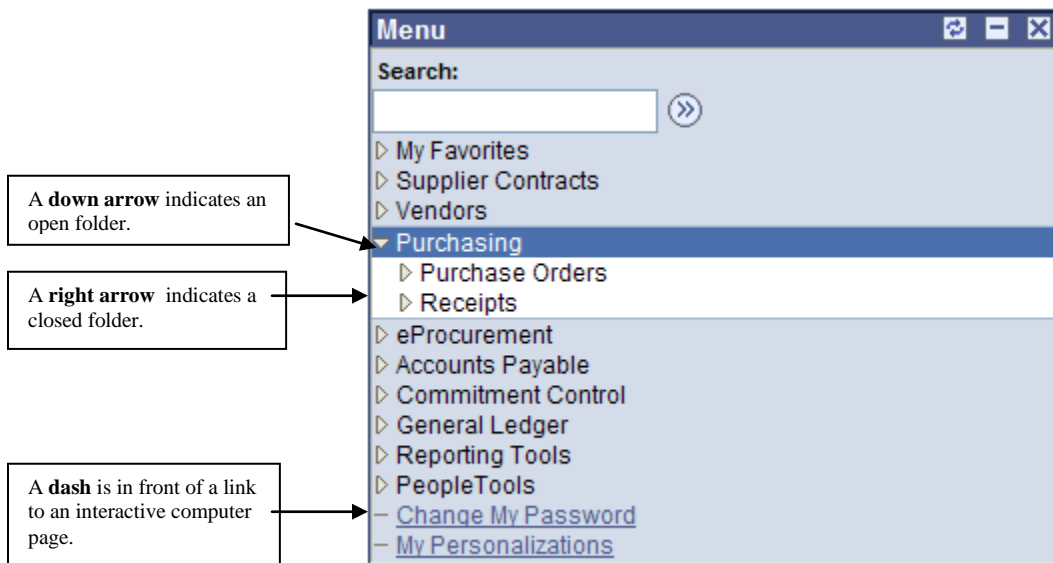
A **down arrow** indicates an open folder.

A **right arrow** indicates a closed folder.

A **dash** is in front of a link to an interactive computer page.

Menu

Search:

My Favorites
Supplier Contracts
Vendors
Purchasing
Purchase Orders
Receipts
eProcurement
Accounts Payable
Commitment Control
General Ledger
Reporting Tools
PeopleTools
– Change My Password
– My Personalizations